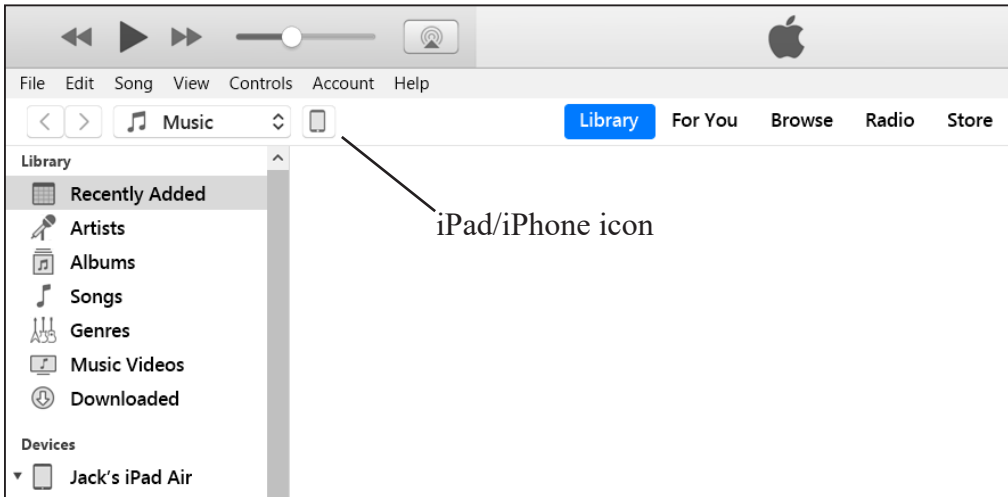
File Edit Song View Controls Account Help

Music

Library For You Browse Radio Store

iPad/iPhone icon

Library

Recently Added

Artists

Albums

Songs

Genres

Music Videos

Downloaded

Devices

Jack's iPad Air